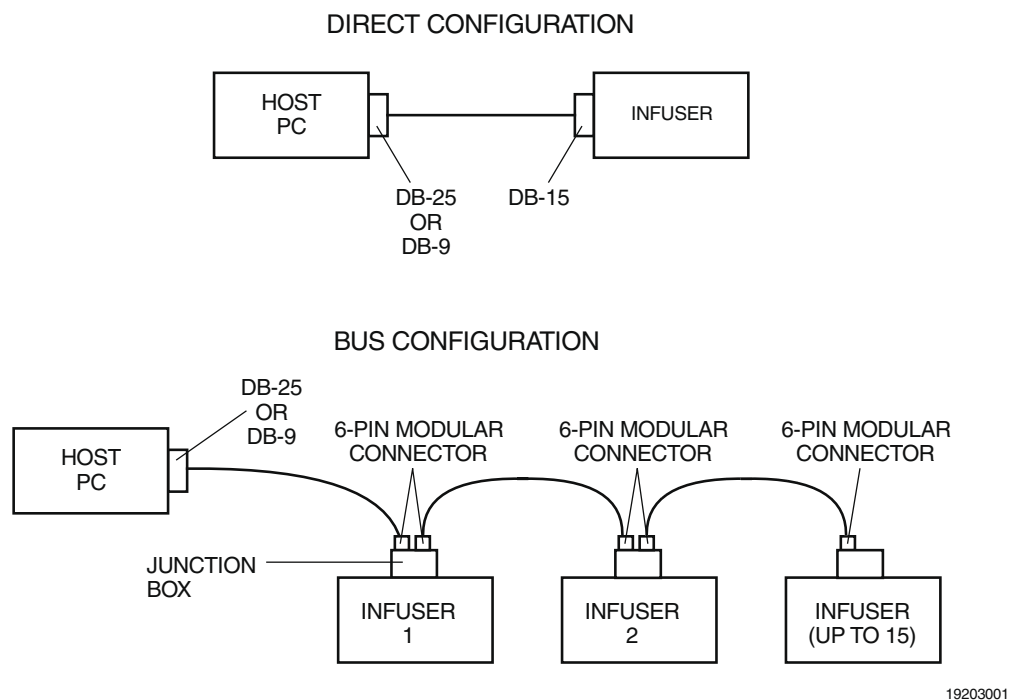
DIRECT CONFIGURATION

HOST PC

INFUSER

DB-25 OR DB-9

DB-15

BUS CONFIGURATION

DB-25 OR DB-9

HOST PC

6-PIN MODULAR CONNECTOR

6-PIN MODULAR CONNECTOR

6-PIN MODULAR CONNECTOR

JUNCTION BOX

INFUSER 1

INFUSER 2

INFUSER (UP TO 15)

19203001